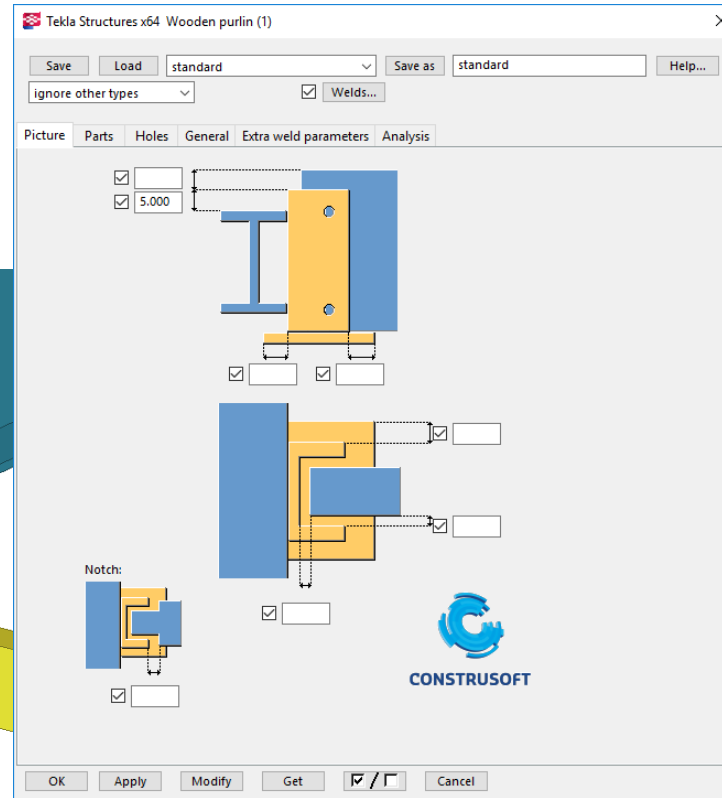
Tekla Structures x64 Wooden purlin (1)

Save Load standard Save as standard Help...

ignore other types Welds...

Picture Parts Holes General Extra weld parameters Analysis

5.000

Notch:

CONSTRUSOFT

OK Apply Modify Get Cancel